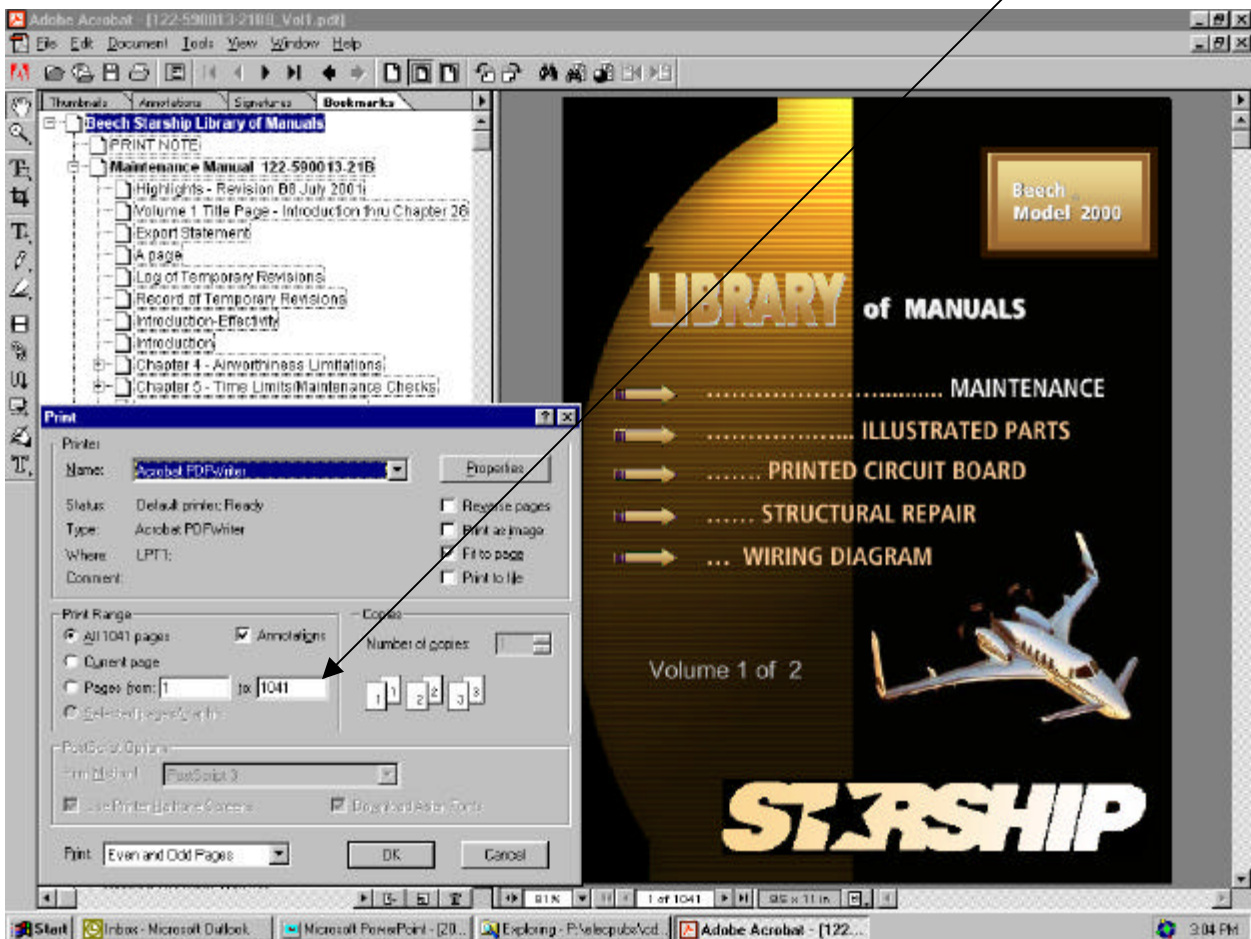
Adobe Acrobat - [122-590013-21B8_Vol1.pdf]

File Edit Document Tools View Window Help

Thumbnails Annotations Signatures Bookmarks

Beech Starship Library of Manuals
PRINT NOTE
Maintenance Manual 122-590013-21B
Highlights - Revision B8 July 2001
Volume 1 Title Page - Introduction thru Chapter 26
Export Statement
A page
Log of Temporary Revisions
Record of Temporary Revisions
Introduction-Effectivity
Introduction
Chapter 4 - Airworthiness Limitations
Chapter 5 - Time Limits/Maintenance Checks

Print

Printer
Name: Acrobat PDFWriter
Properties
Status: Default printer; Ready
Type: Acrobat PDFWriter
Where: LPT1:
Comment:
Reverse pages
Print as image
Fit to page
Print to file

Print Range
All 1041 pages
Annotations
Current page
Pages from: 1 to: 1041
Selected pages/graphic

Copies
Number of copies: 1

PostScript Options
Print Method: PostScript 3
Use Printer Halftone Screens
Download Asian Fonts

Print: Even and Odd Pages
OK
Cancel

Beech Model 2000

LIBRARY of MANUALS

.......................... MAINTENANCE
.................. ILLUSTRATED PARTS
....... PRINTED CIRCUIT BOARD
...... STRUCTURAL REPAIR
... WIRING DIAGRAM

Volume 1 of 2

STARSHIP

81% 1 of 1041 8.5 x 11 in

Start Inbox - Microsoft Outlook Microsoft PowerPoint - [20... Exploring - P:\elecpubs\cd... Adobe Acrobat - [122... 3:04 PM